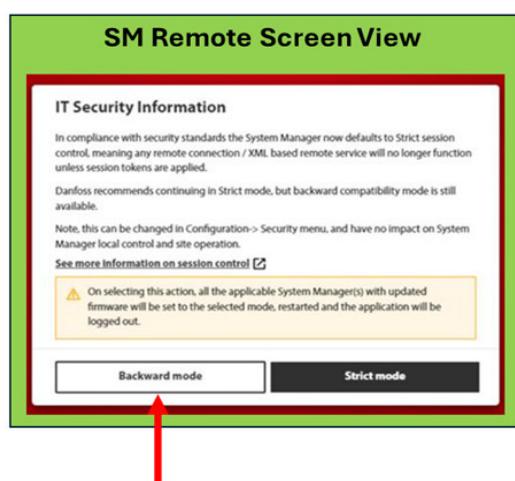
SM Remote Screen View

IT Security Information

In compliance with security standards the System Manager now defaults to Strict session control, meaning any remote connection / XML based remote service will no longer function unless session tokens are applied.

Danfoss recommends continuing in Strict mode, but backward compatibility mode is still available.

Note, this can be changed in Configuration-> Security menu, and have no impact on System Manager local control and site operation.

See more information on session control

On selecting this action, all the applicable System Manager(s) with updated firmware will be set to the selected mode, restarted and the application will be logged out.

Backward mode

Strict mode